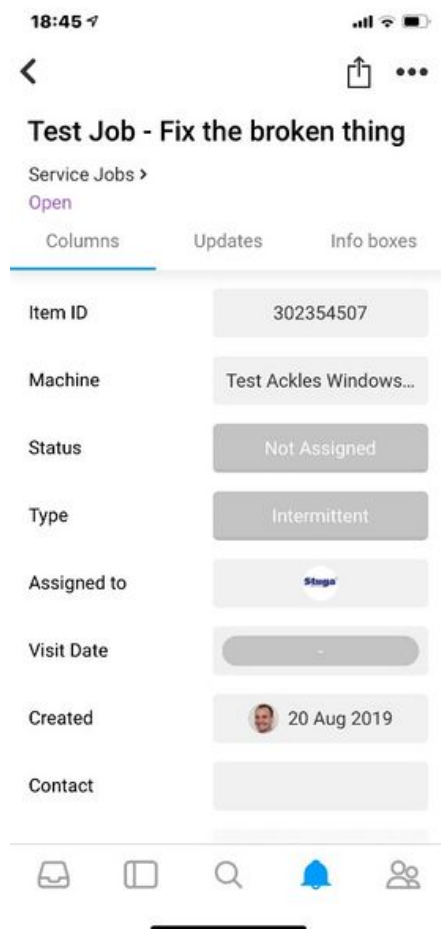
18:45

Test Job - Fix the broken thing

Service Jobs >
Open

Columns Updates Info boxes

| | |
|---|---|
| Item ID | 302354507 |
| Machine | Test Ackles Windows... |
| Status | Not Assigned |
| Type | Intermittent |
| Assigned to | Staga |
| Visit Date | - |
| Created | 20 Aug 2019 |
| Contact | |